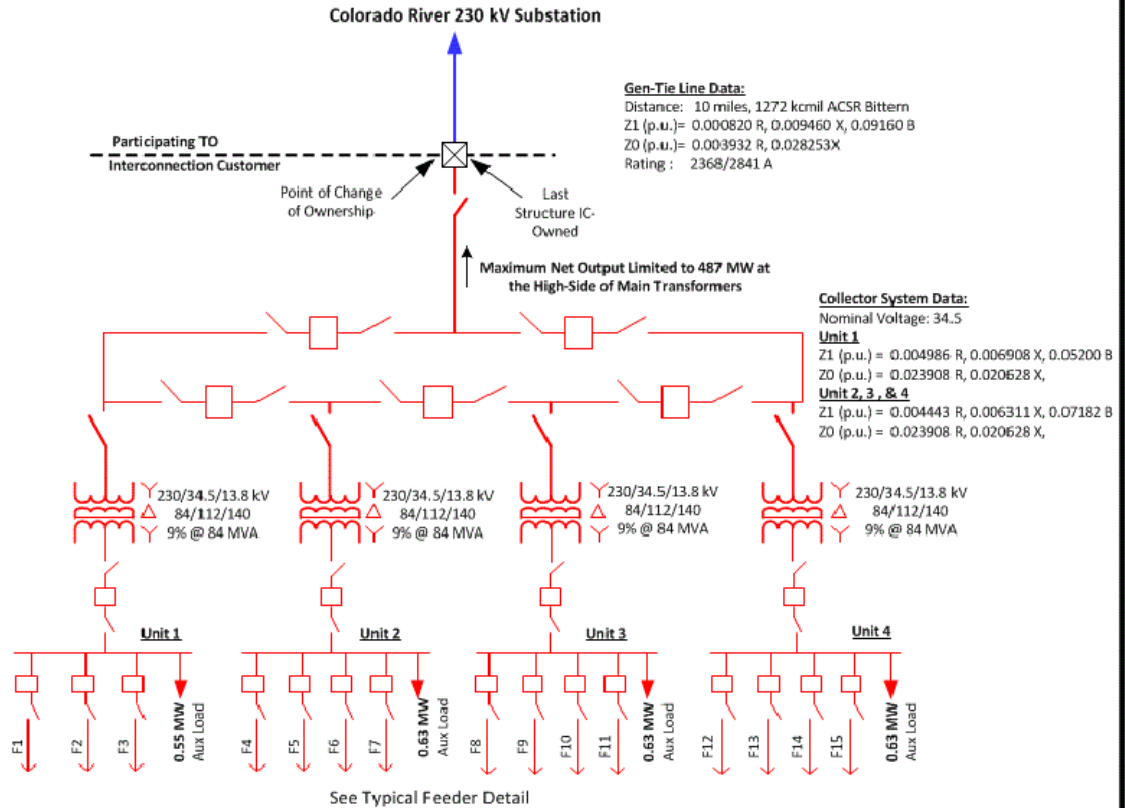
Colorado River 230 kV Substation

Gen-Tie Line Data:
Distance: 10 miles, 1272 kcmil ACSR Bittern
Z1 (p.u.)= 0.000820 R, 0.009460 X, 0.09160 B
Z0 (p.u.)= 0.003932 R, 0.028253X
Rating : 2368/2841 A

Participating TO
Interconnection Customer

Point of Change of Ownership

Last Structure IC-Owned

Maximum Net Output Limited to 487 MW at the High-Side of Main Transformers

Collector System Data:
Nominal Voltage: 34.5
Unit 1
Z1 (p.u.) = 0.004986 R, 0.006908 X, 0.05200 B
Z0 (p.u.) = 0.023908 R, 0.020628 X,
Unit 2, 3 , & 4
Z1 (p.u.) = 0.004443 R, 0.006311 X, 0.07182 B
Z0 (p.u.) = 0.023908 R, 0.020628 X,

230/34.5/13.8 kV
84/112/140
9% @ 84 MVA

230/34.5/13.8 kV
84/112/140
9% @ 84 MVA

230/34.5/13.8 kV
84/112/140
9% @ 84 MVA

230/34.5/13.8 kV
84/112/140
9% @ 84 MVA

Unit 1
F1 F2 F3 0.55 MW Aux Load

Unit 2
F4 F5 F6 F7 0.63 MW Aux Load

Unit 3
F8 F9 F10 F11 0.63 MW Aux Load

Unit 4
F12 F13 F14 F15 0.63 MW Aux Load

See Typical Feeder Detail